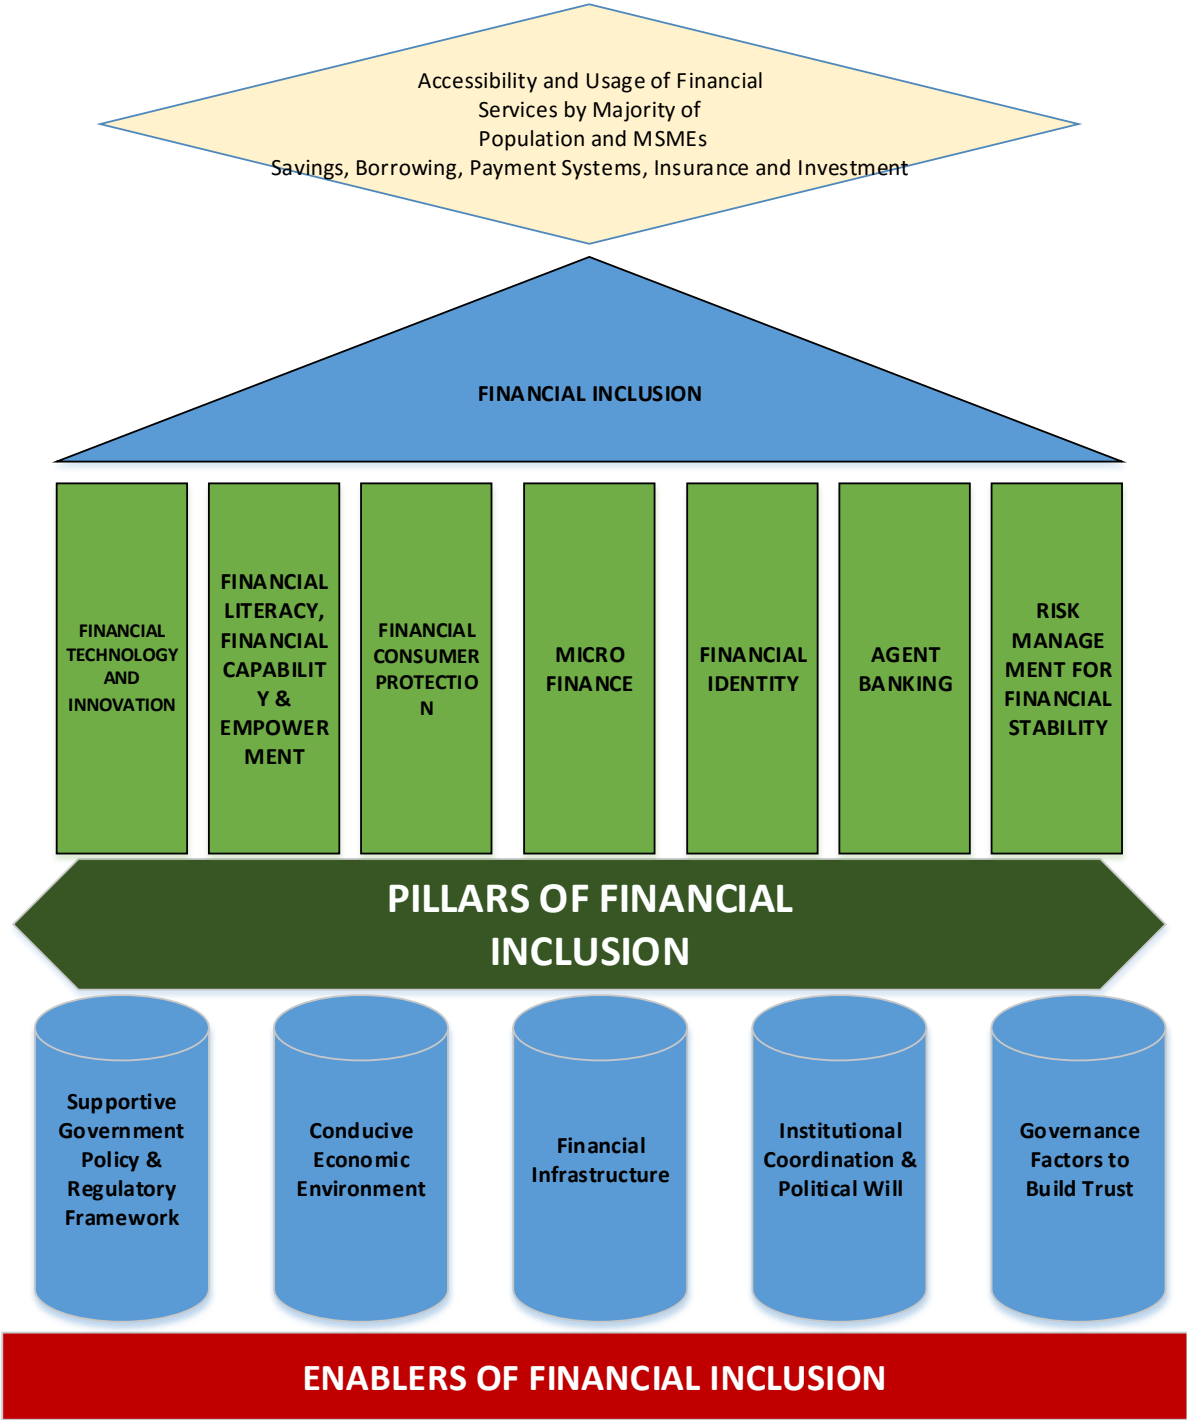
Accessibility and Usage of Financial Services by Majority of Population and MSMEs
Savings, Borrowing, Payment Systems, Insurance and Investment

FINANCIAL INCLUSION

FINANCIAL TECHNOLOGY AND INNOVATION

FINANCIAL LITERACY, FINANCIAL CAPABILITY & EMPOWERMENT

FINANCIAL CONSUMER PROTECTION

MICRO FINANCE

FINANCIAL IDENTITY

AGENT BANKING

RISK MANAGEMENT FOR FINANCIAL STABILITY

PILLARS OF FINANCIAL INCLUSION

Supportive Government Policy & Regulatory Framework

Conducive Economic Environment

Financial Infrastructure

Institutional Coordination & Political Will

Governance Factors to Build Trust

ENABLERS OF FINANCIAL INCLUSION